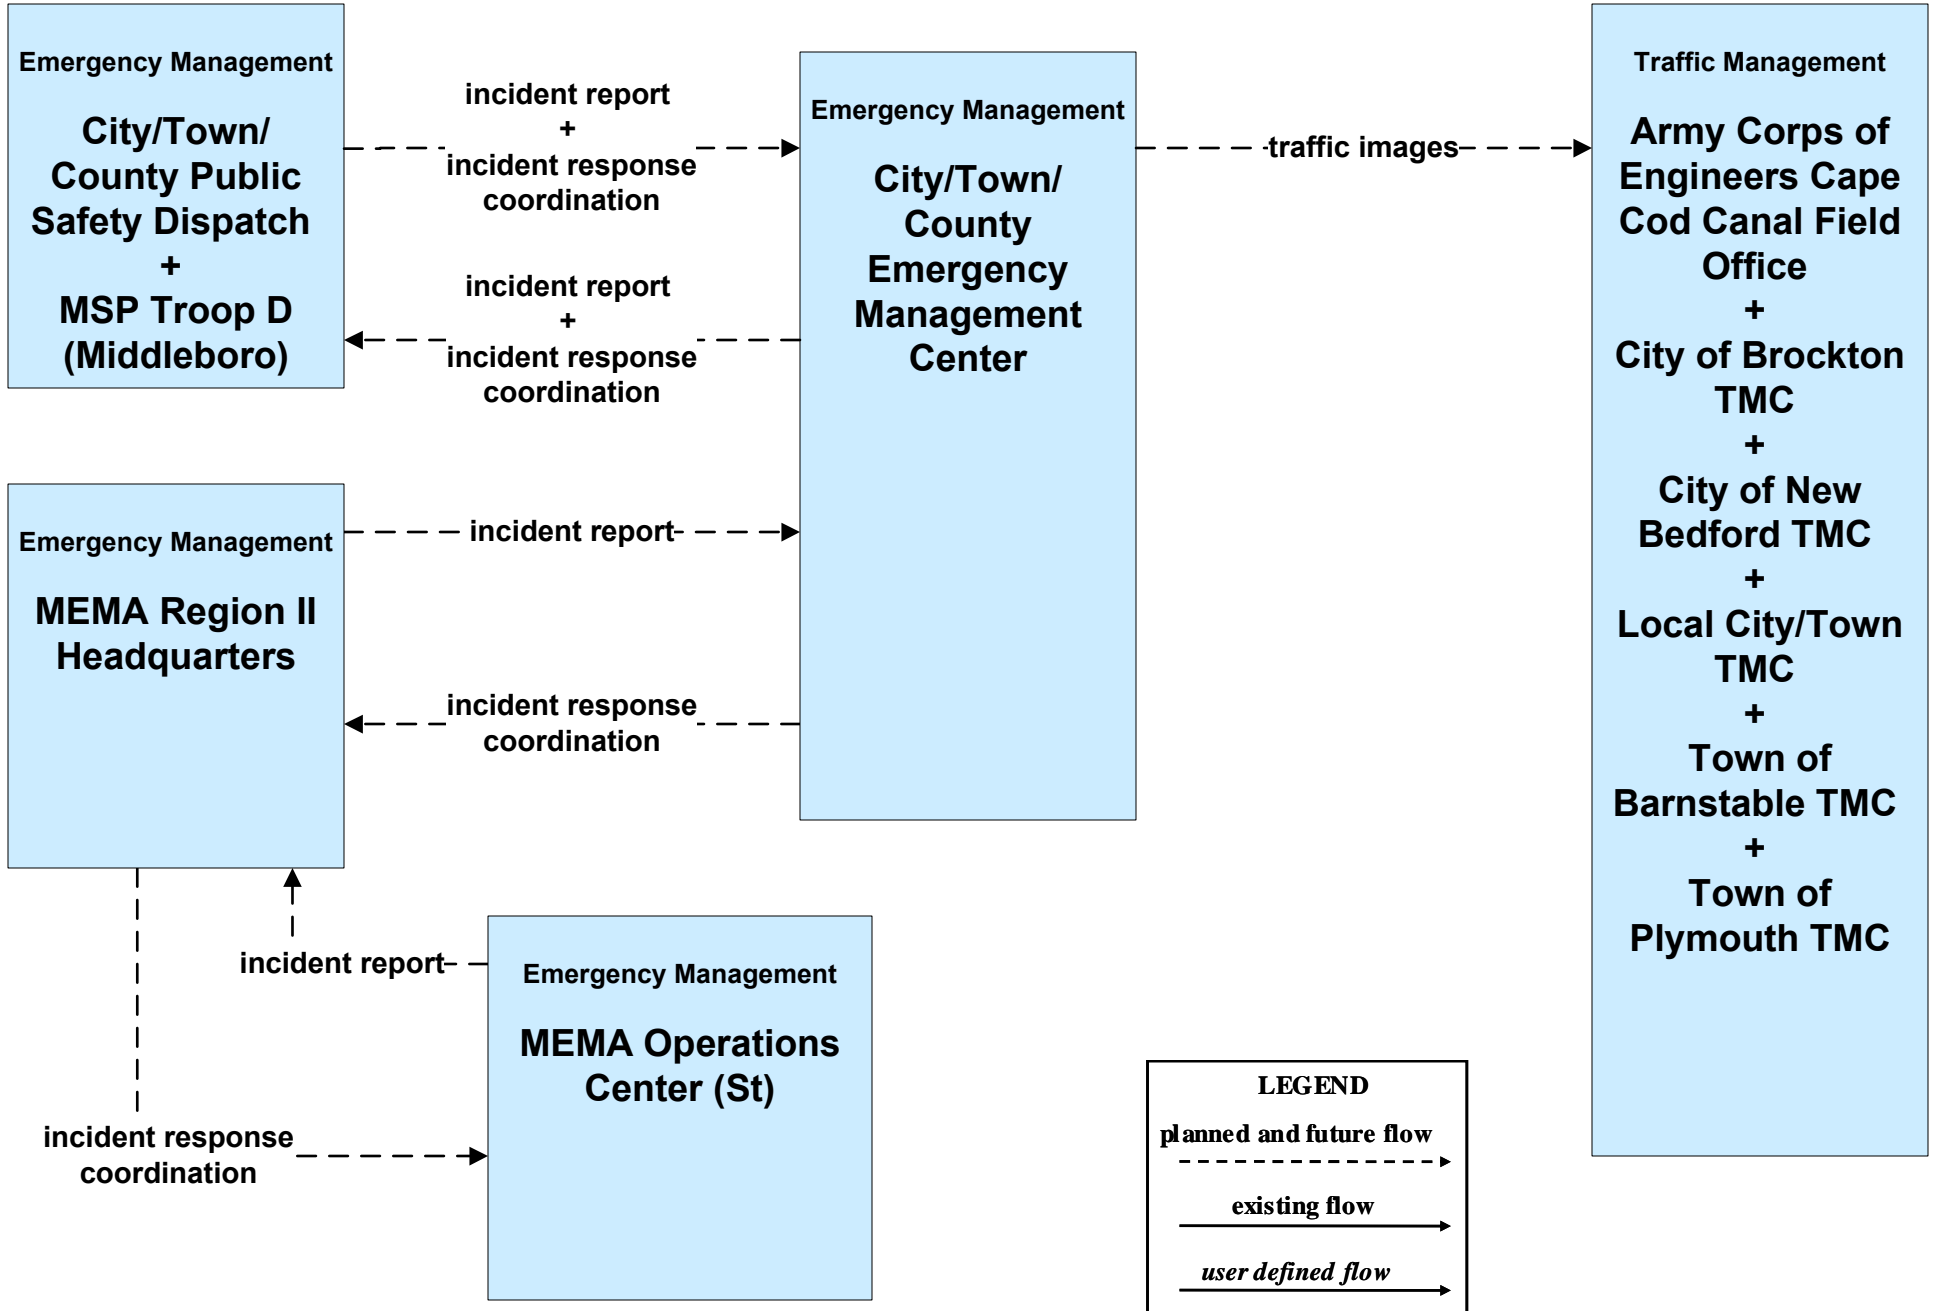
Emergency Management

City/Town/ County Public Safety Dispatch + MSP Troop D (Middleboro)

incident report + incident response coordination

incident report + incident response coordination

Emergency Management

City/Town/ County Emergency Management Center

traffic images

Traffic Management

Army Corps of Engineers Cape Cod Canal Field Office + City of Brockton TMC + City of New Bedford TMC + Local City/Town TMC + Town of Barnstable TMC + Town of Plymouth TMC

Emergency Management

MEMA Region II Headquarters

incident report

incident response coordination

incident report

Emergency Management

MEMA Operations Center (St)

incident response coordination

LEGEND
planned and future flow
existing flow
user defined flow